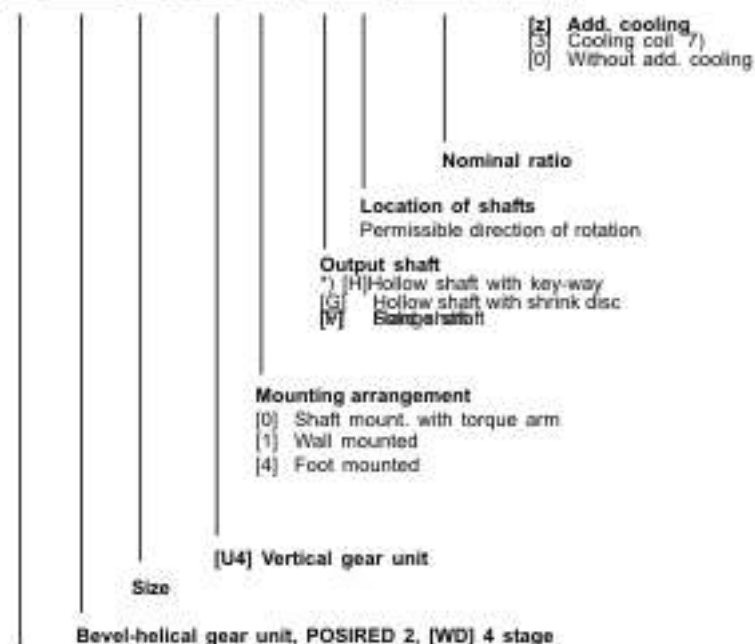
[z] Add. cooling
[3] Cooling coil *7)
[0] Without add. cooling

Nominal ratio

Location of shafts
Permissible direction of rotation

Output shaft
*) [H]Hollow shaft with key-way
[G] Hollow shaft with shrink disc
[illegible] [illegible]

Mounting arrangement
[0] Shaft mount. with torque arm
[1] Wall mounted
[4] Foot mounted

[U4] Vertical gear unit

Size

Bevel-helical gear unit, POSIRED 2, [WD] 4 stage